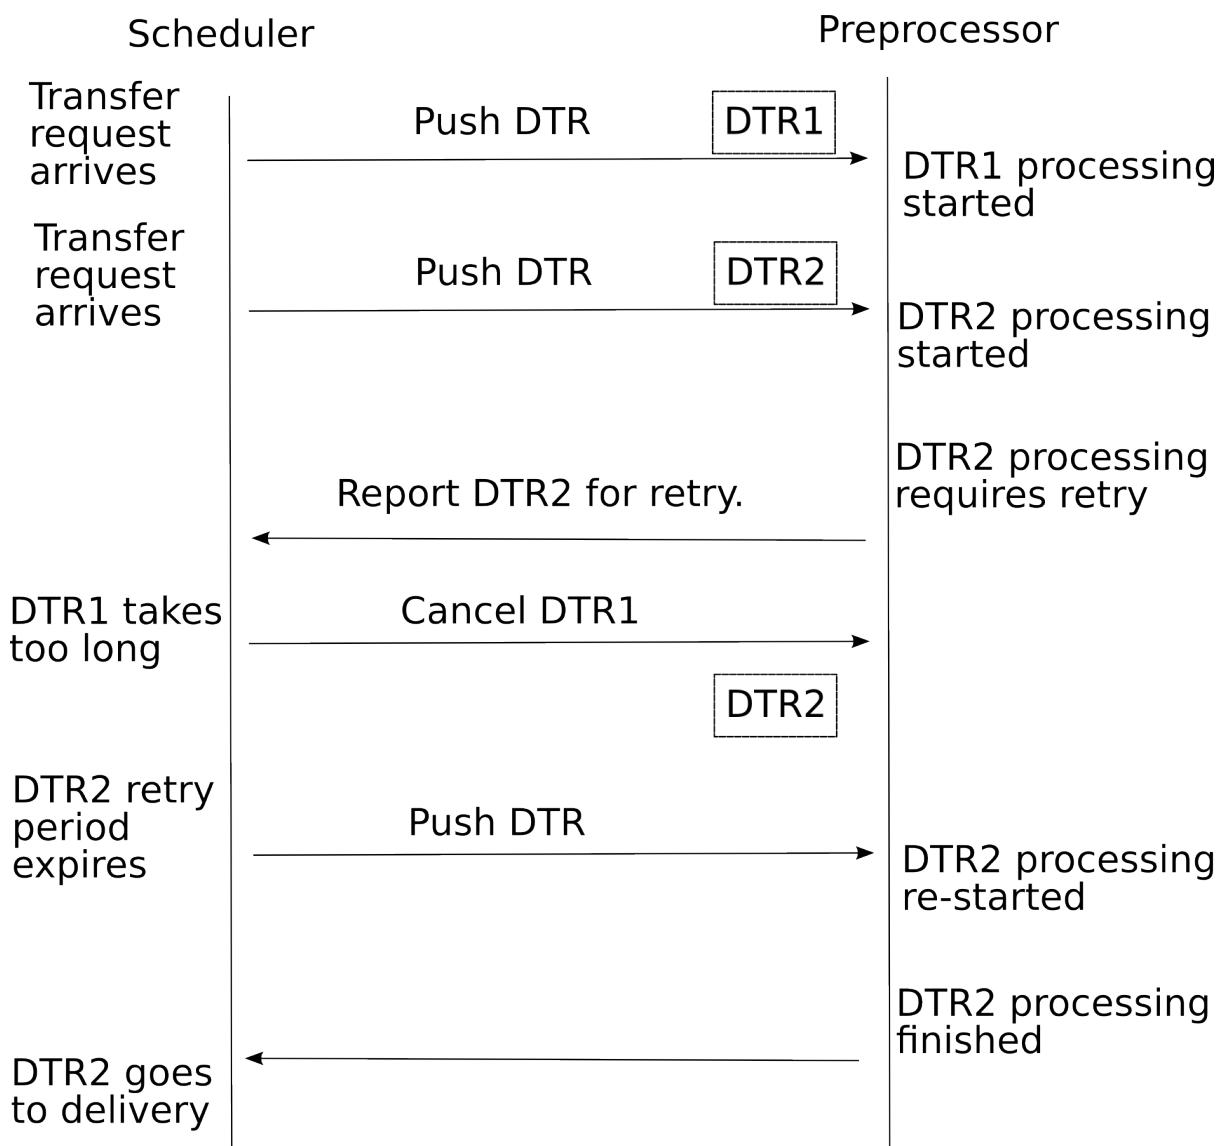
Scheduler

Preprocessor

Transfer request arrives

Push DTR

DTR1

DTR1 processing started

Transfer request arrives

Push DTR

DTR2

DTR2 processing started

DTR2 processing requires retry

Report DTR2 for retry.

DTR1 takes too long

Cancel DTR1

DTR2

DTR2 retry period expires

Push DTR

DTR2 processing re-started

DTR2 processing finished

DTR2 goes to delivery